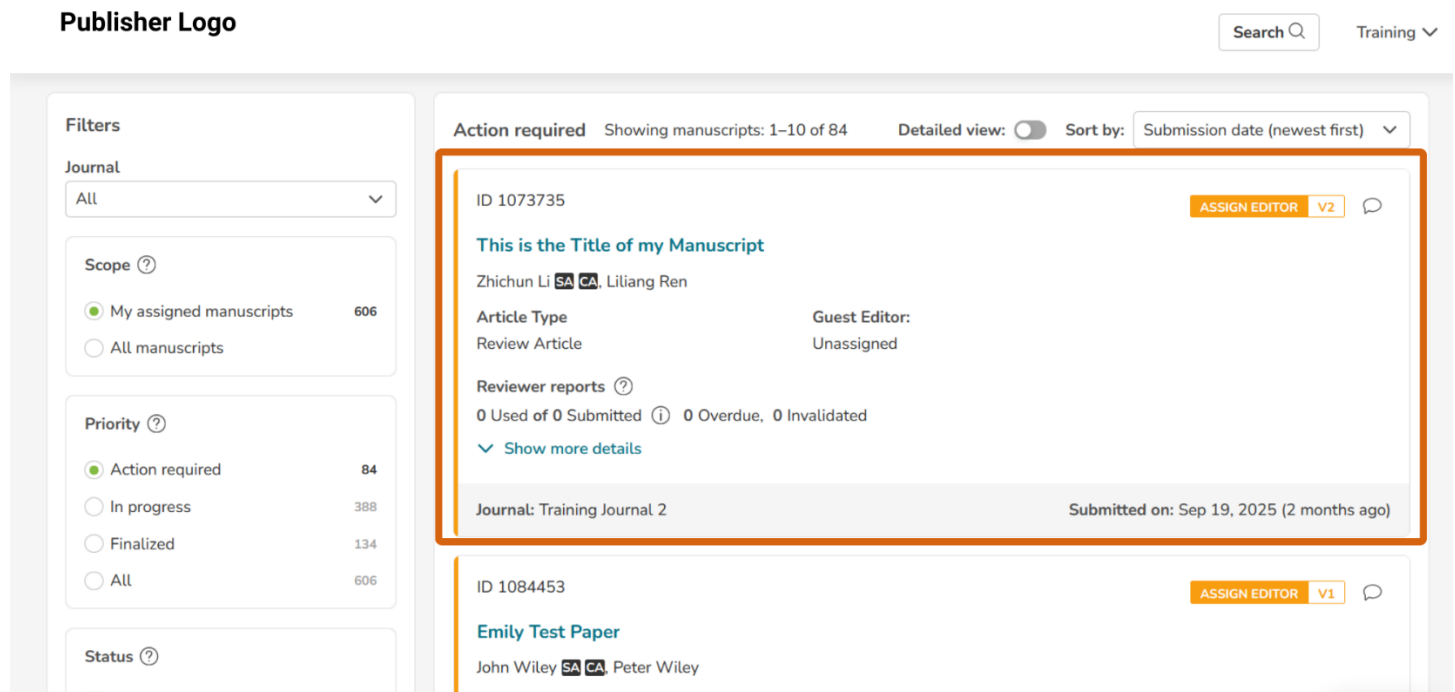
Publisher Logo

Search

Training

Filters

Journal

All

Scope ?

My assigned manuscripts 606

All manuscripts

Priority ?

Action required 84

In progress 388

Finalized 134

All 606

Status ?

Action required Showing manuscripts: 1–10 of 84 Detailed view: Sort by: Submission date (newest first)

ID 1073735

ASSIGN EDITOR V2

This is the Title of my Manuscript

Zhichun Li SA CA, Liliang Ren

Article Type
Review Article

Guest Editor:
Unassigned

Reviewer reports ?

0 Used of 0 Submitted 0 Overdue, 0 Invalidated

Show more details

Journal: Training Journal 2

Submitted on: Sep 19, 2025 (2 months ago)

ID 1084453

ASSIGN EDITOR V1

Emily Test Paper

John Wiley SA CA, Peter Wiley